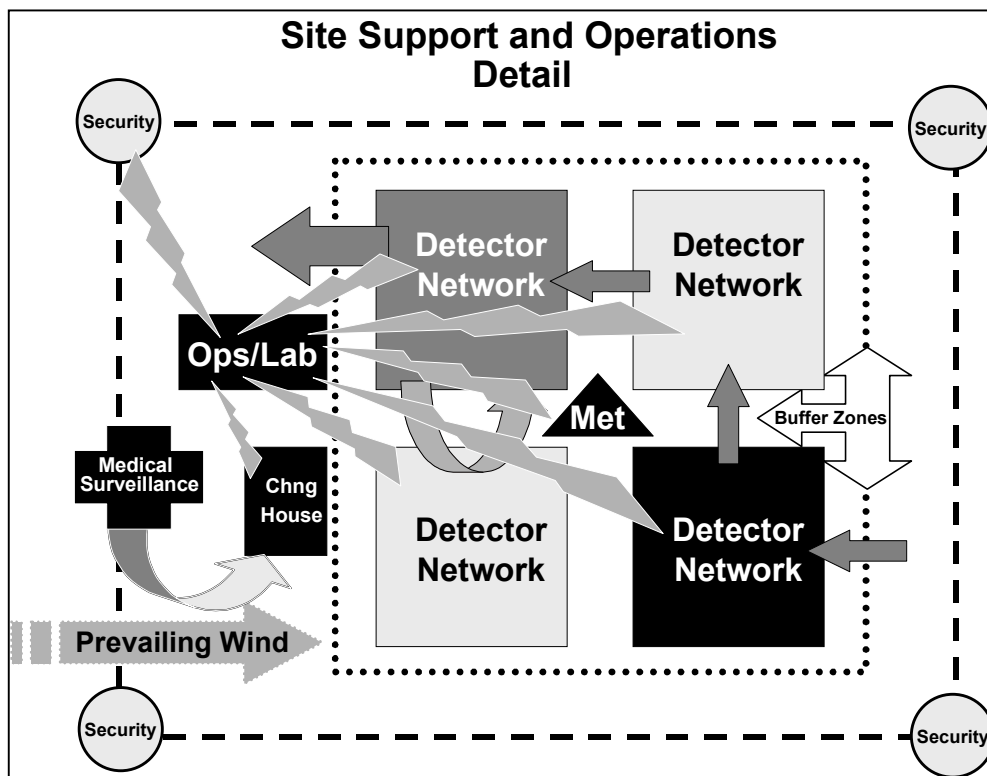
Site Support and Operations Detail

Security

Security

Detector Network

Detector Network

Ops/Lab

Met

Buffer Zones

Medical Surveillance

Chng House

Detector Network

Detector Network

Prevailing Wind

Security

Security